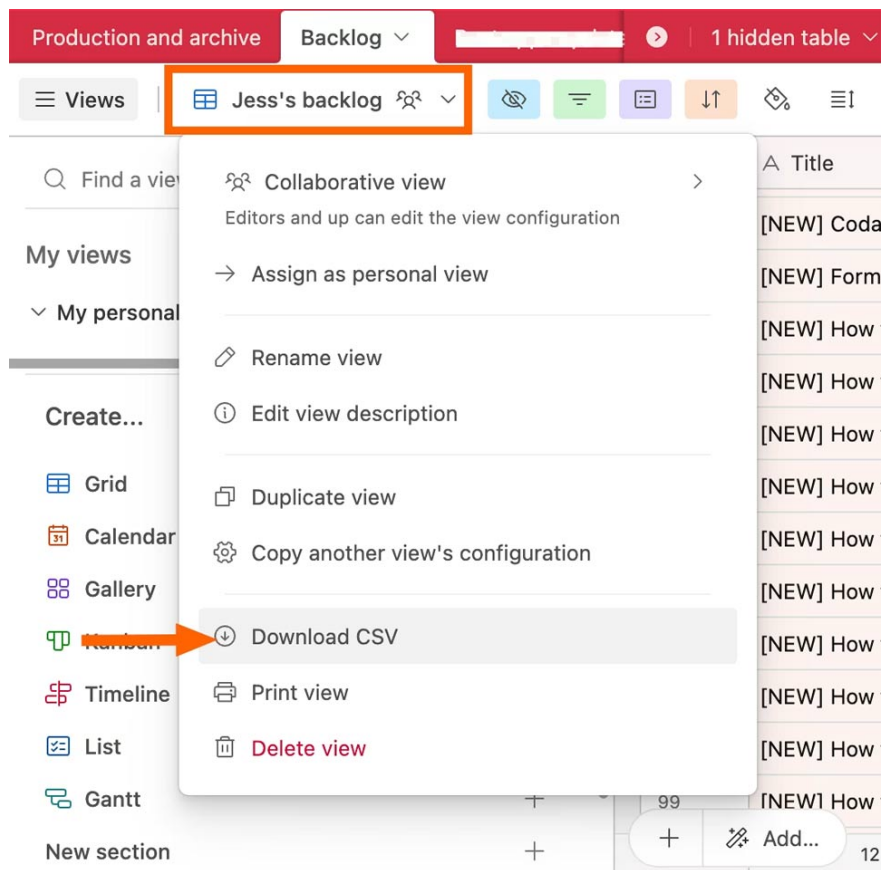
Production and archive
Backlog
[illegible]
1 hidden table
Views
Jess's backlog
Find a vie
My views
My personal
Create...
Grid
Calendar
Gallery
Kanban
Timeline
List
Gantt
New section
Collaborative view
Editors and up can edit the view configuration
Assign as personal view
Rename view
Edit view description
Duplicate view
Copy another view's configuration
Download CSV
Print view
Delete view
Title
[NEW] Coda
[NEW] Form
[NEW] How
[NEW] How
[NEW] How
[NEW] How
[NEW] How
[NEW] How
[NEW] How
[NEW] How
[NEW] How
99
[NEW] How
Add...
12